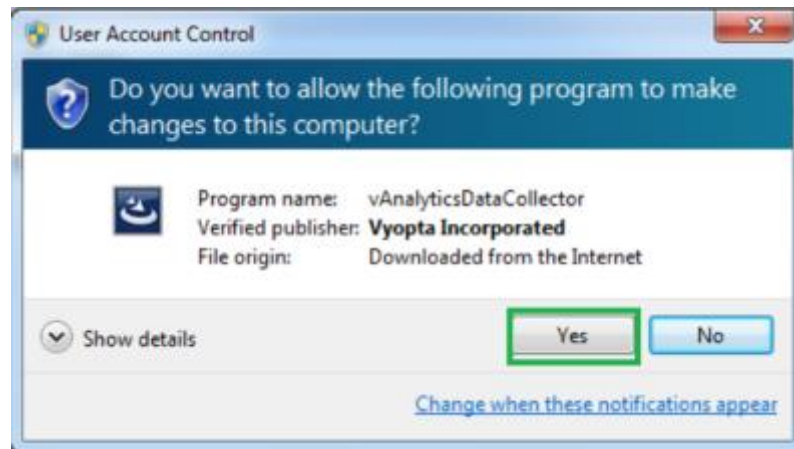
User Account Control

Do you want to allow the following program to make changes to this computer?

| | |
|---|---|
| Program name: | vAnalyticsDataCollector |
| Verified publisher: | **Vyopta Incorporated** |
| File origin: | Downloaded from the Internet |

Show details

Yes

No

Change when these notifications appear